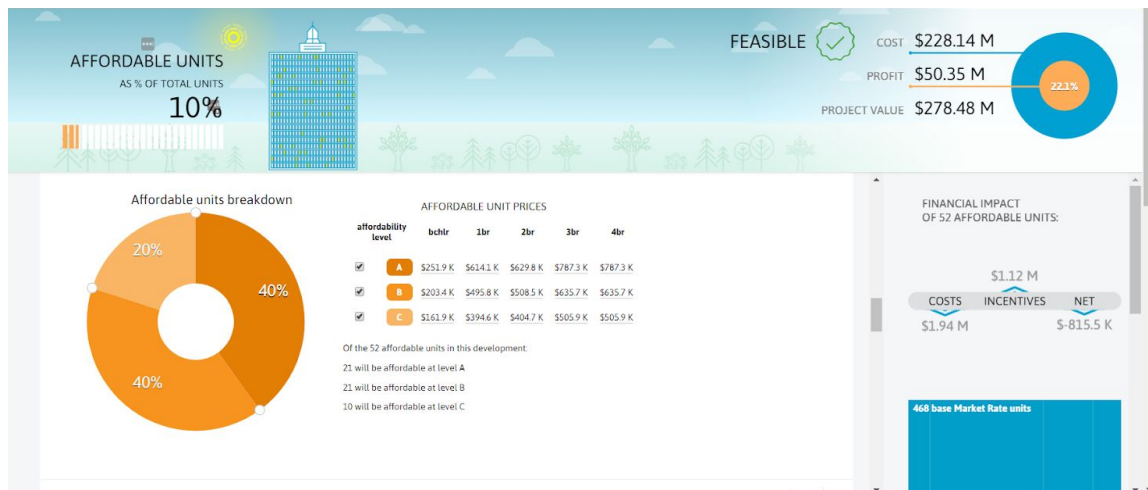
AFFORDABLE UNITS
AS % OF TOTAL UNITS
10%

FEASIBLE
COST $228.14 M
PROFIT $50.35 M
PROJECT VALUE $278.48 M
22.1%

Affordable units breakdown
20%
40%
40%

AFFORDABLE UNIT PRICES

| affordability level | bchlr | 1br | 2br | 3br | 4br |
|---|---|---|---|---|---|
| A | $251.9 K | $614.1 K | $629.8 K | $787.3 K | $787.3 K |
| B | $203.4 K | $495.8 K | $508.5 K | $635.7 K | $635.7 K |
| C | $161.9 K | $394.6 K | $404.7 K | $505.9 K | $505.9 K |

Of the 52 affordable units in this development:
21 will be affordable at level A
21 will be affordable at level B
10 will be affordable at level C

FINANCIAL IMPACT OF 52 AFFORDABLE UNITS:
$1.12 M
COSTS INCENTIVES NET
$1.94 M $-815.5 K

468 base Market Rate units